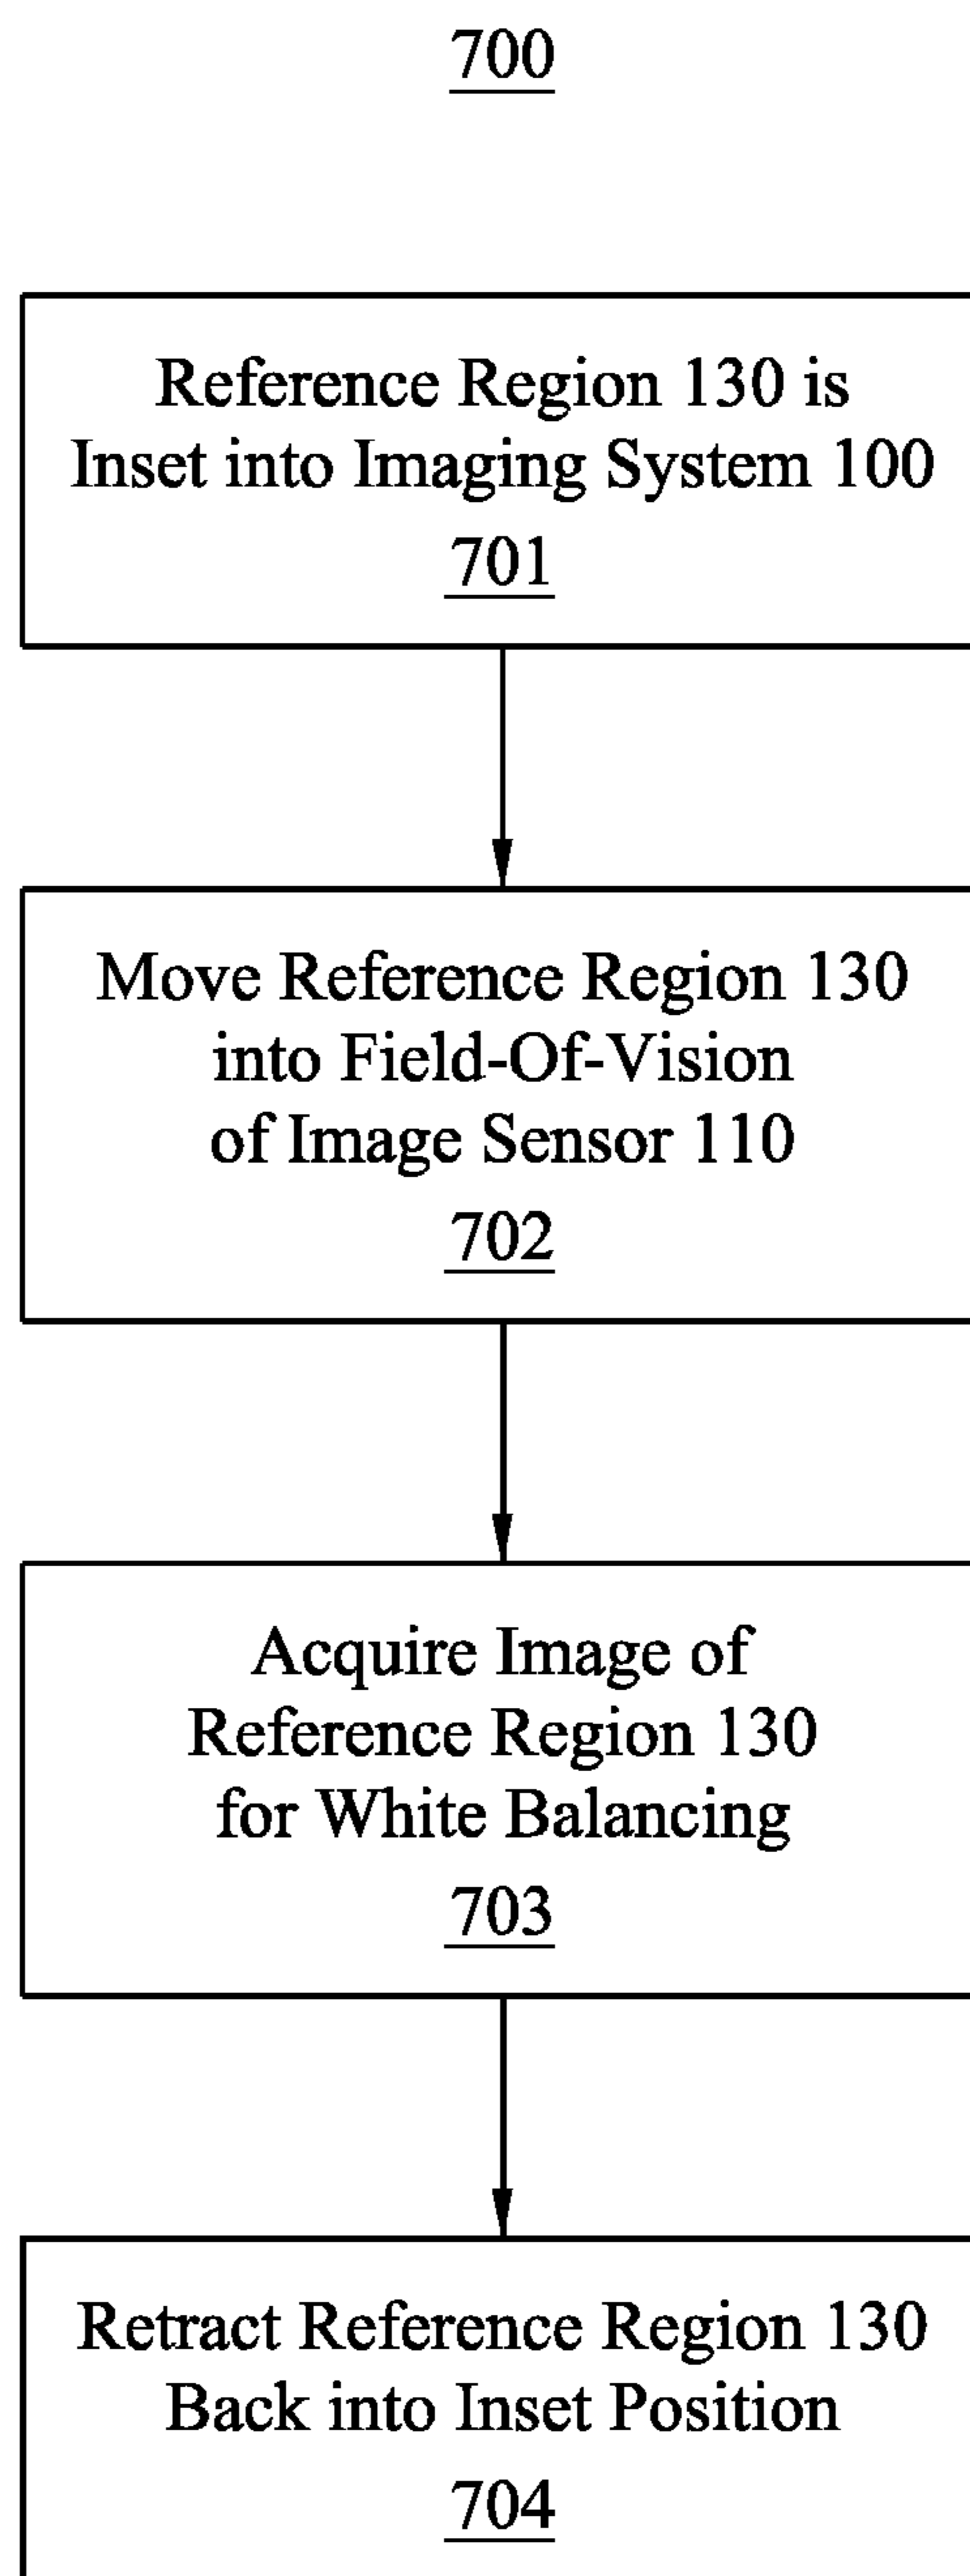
700

Reference Region 130 is Inset into Imaging System 100
701

Move Reference Region 130 into Field-Of-Vision of Image Sensor 110
702

Acquire Image of Reference Region 130 for White Balancing
703

Retract Reference Region 130 Back into Inset Position
704